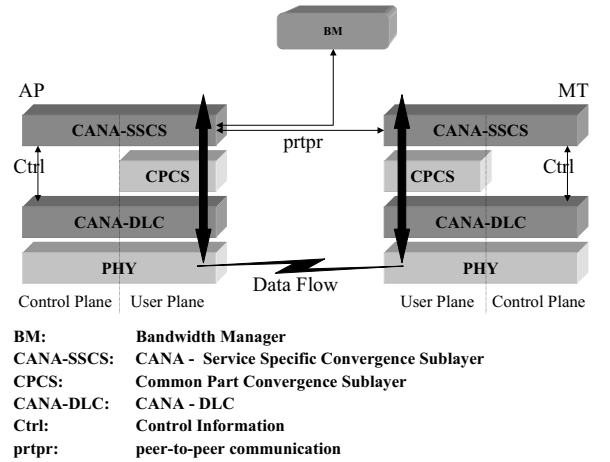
BM

AP

MT

CANA-SSCS

prtpr

CANA-SSCS

Ctrl

CPCS

CPCS

Ctrl

CANA-DLC

CANA-DLC

PHY

PHY

Data Flow

Control Plane | User Plane

User Plane | Control Plane

BM: Bandwidth Manager
CANA-SSCS: CANA - Service Specific Convergence Sublayer
CPCS: Common Part Convergence Sublayer
CANA-DLC: CANA - DLC
Ctrl: Control Information
prtpr: peer-to-peer communication